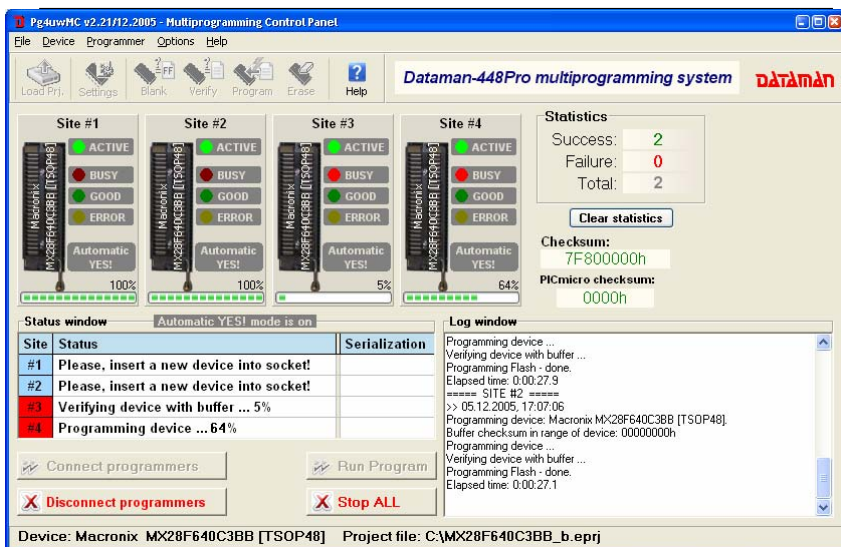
Pg4uwMC v2.21/12.2005 - Multiprogramming Control Panel

File Device Programmer Options Help

Load Prj. Settings Blank Verify Program Erase Help

Dataman-448Pro multiprogramming system

DATAMAN

Site #1
ACTIVE
BUSY
GOOD
ERROR
Automatic YES!
Macronix MX28F640C3BB [TSOP48]
100%

Site #2
ACTIVE
BUSY
GOOD
ERROR
Automatic YES!
Macronix MX28F640C3BB [TSOP48]
100%

Site #3
ACTIVE
BUSY
GOOD
ERROR
Automatic YES!
Macronix MX28F640C3BB [TSOP48]
5%

Site #4
ACTIVE
BUSY
GOOD
ERROR
Automatic YES!
Macronix MX28F640C3BB [TSOP48]
64%

Statistics
Success: 2
Failure: 0
Total: 2

Clear statistics

Checksum:
7F800000h

PICmicro checksum:
0000h

Status window
Automatic YES! mode is on

| Site | Status | Serialization |
|---|---|---|
| #1 | Please, insert a new device into socket! | |
| #2 | Please, insert a new device into socket! | |
| #3 | Verifying device with buffer ... 5% | |
| #4 | Programming device ... 64% | |

Log window
Programming device ...
Verifying device with buffer ...
Programming Flash - done.
Elapsed time: 0:00:27.9
===== SITE #2 =====
>> 05.12.2005, 17:07:06
Programming device: Macronix MX28F640C3BB [TSOP48].
Buffer checksum in range of device: 00000000h
Programming device ...
Verifying device with buffer ...
Programming Flash - done.
Elapsed time: 0:00:27.1

Connect programmers
Run Program
Disconnect programmers
Stop ALL

Device: Macronix MX28F640C3BB [TSOP48] Project file: C:\MX28F640C3BB_b.eprj